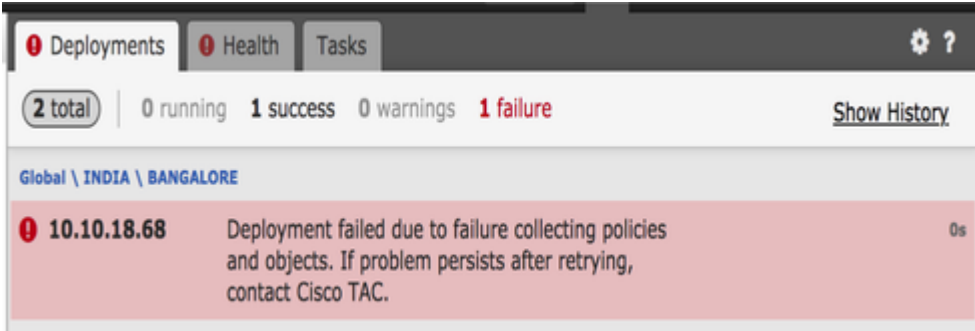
Deployments Health Tasks ?

2 total 0 running 1 success 0 warnings 1 failure Show History

Global \ INDIA \ BANGALORE

10.10.18.68 Deployment failed due to failure collecting policies and objects. If problem persists after retrying, contact Cisco TAC. 0s